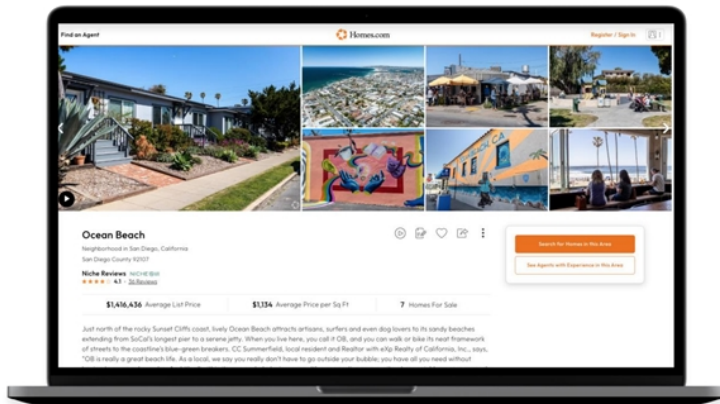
Find an Agent

Homes.com

Register / Sign In

Ocean Beach

Neighborhood in San Diego, California

San Diego County 92107

Niche Reviews NICHE

4.1 · 36 Reviews

Search for Homes in this Area

See Agents with Experience in this Area

$1,416,436 Average List Price

$1,134 Average Price per Sq Ft

7 Homes For Sale

Just north of the rocky Sunset Cliffs coast, lively Ocean Beach attracts artisans, surfers and even dog lovers to its sandy beaches extending from SoCal's longest pier to a serene jetty. When you live here, you call it OB, and you can walk or bike its neat framework of streets to the coastline's blue-green breakers. CC Summerfield, local resident and Realtor with eXp Realty of California, Inc., says, "OB is really a great beach life. As a local, we say you really don't have to go outside your bubble; you have all you need without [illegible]